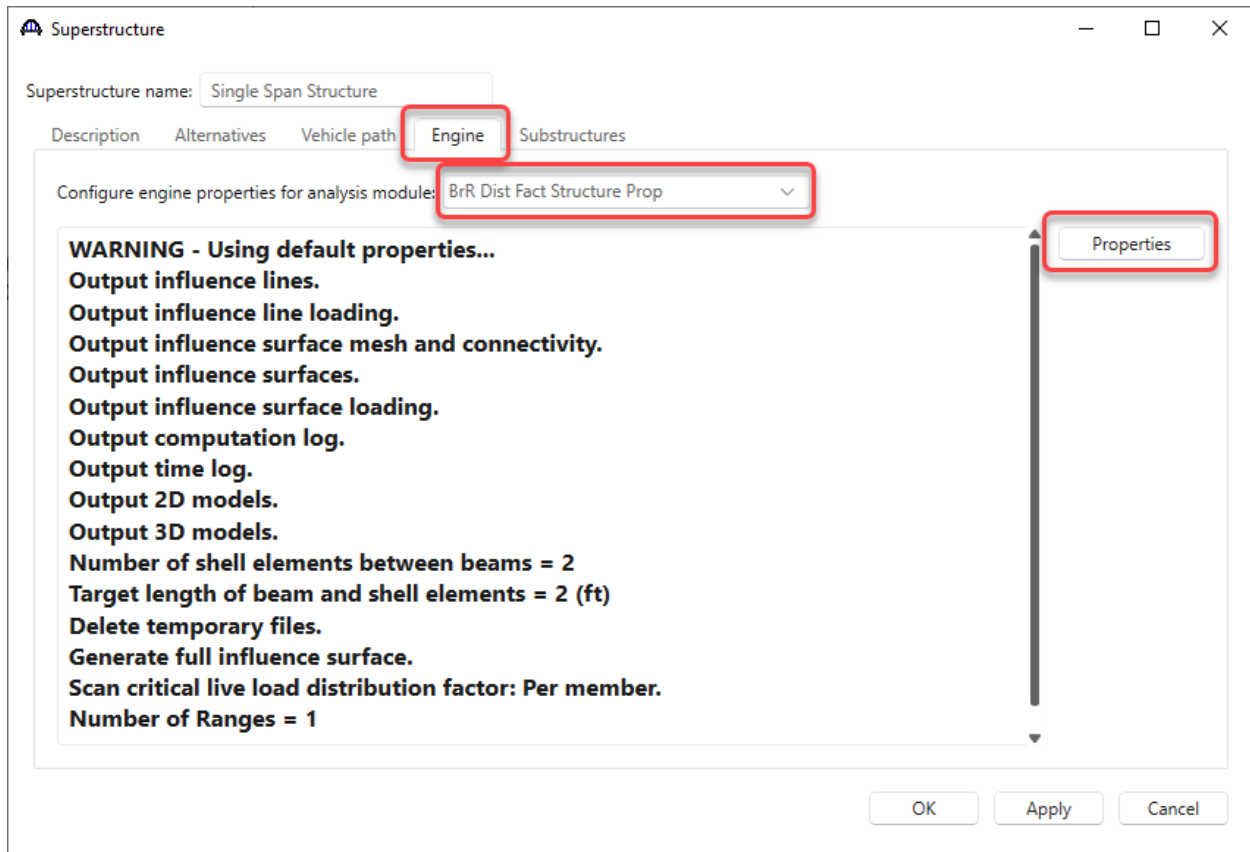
Superstructure

Superstructure name: Single Span Structure

Description Alternatives Vehicle path Engine Substructures

Configure engine properties for analysis module: BrR Dist Fact Structure Prop

WARNING - Using default properties...
Output influence lines.
Output influence line loading.
Output influence surface mesh and connectivity.
Output influence surfaces.
Output influence surface loading.
Output computation log.
Output time log.
Output 2D models.
Output 3D models.
Number of shell elements between beams = 2
Target length of beam and shell elements = 2 (ft)
Delete temporary files.
Generate full influence surface.
Scan critical live load distribution factor: Per member.
Number of Ranges = 1

Properties

OK Apply Cancel